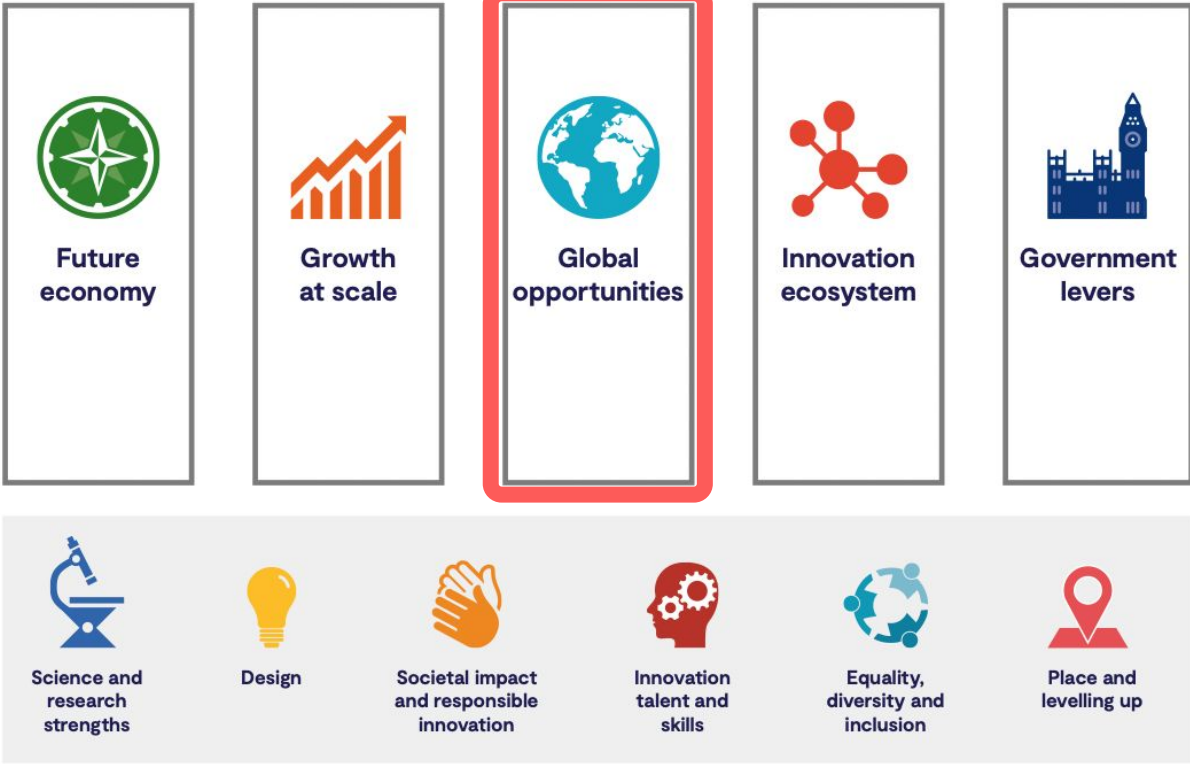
Future economy

Growth at scale

Global opportunities

Innovation ecosystem

Government levers

Science and research strengths

Design

Societal impact and responsible innovation

Innovation talent and skills

Equality, diversity and inclusion

Place and levelling up